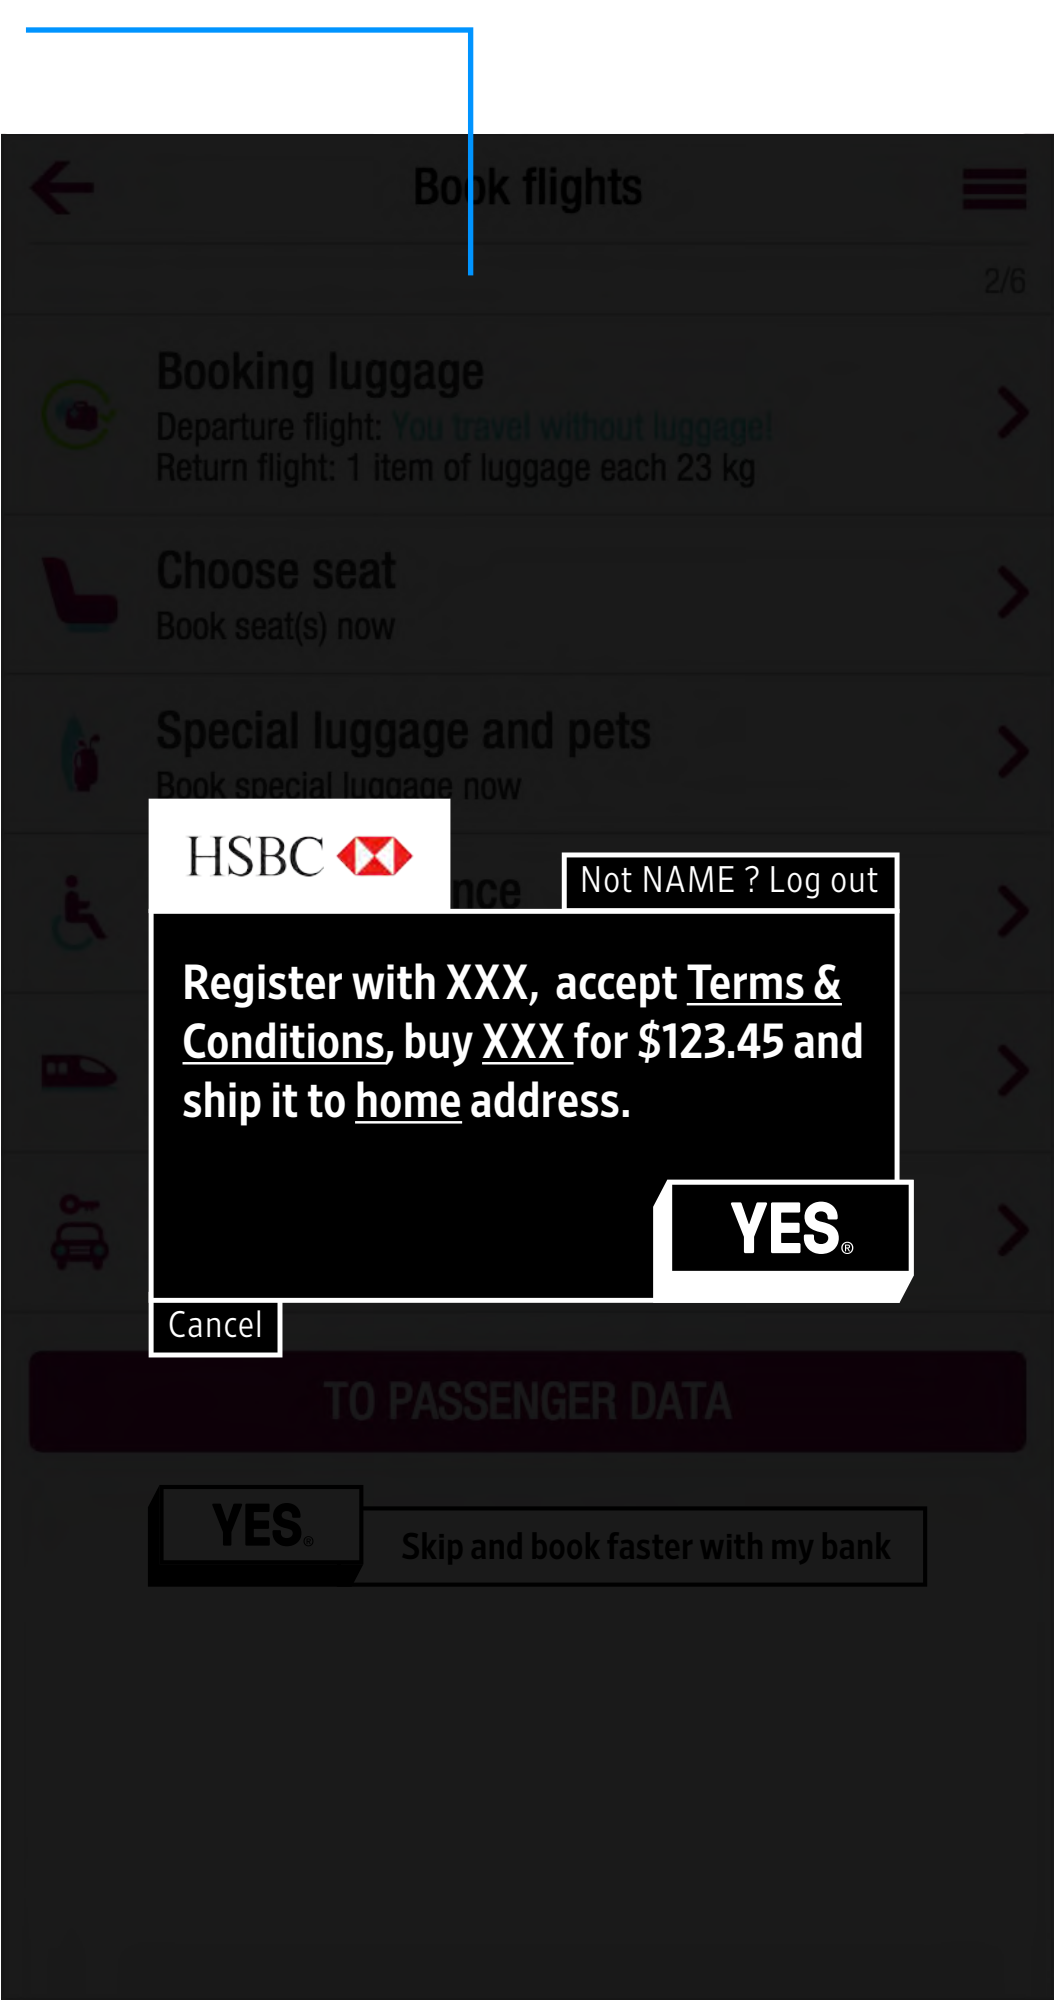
Book flights

2/6

Booking luggage
Departure flight: You travel without luggage!
Return flight: 1 item of luggage each 23 kg

Choose seat
Book seat(s) now

Special luggage and pets
Book special luggage now

HSBC

nce

Not NAME ? Log out

Register with XXX, accept Terms & Conditions, buy XXX for $123.45 and ship it to home address.

YES®

Cancel

TO PASSENGER DATA

YES®

Skip and book faster with my bank